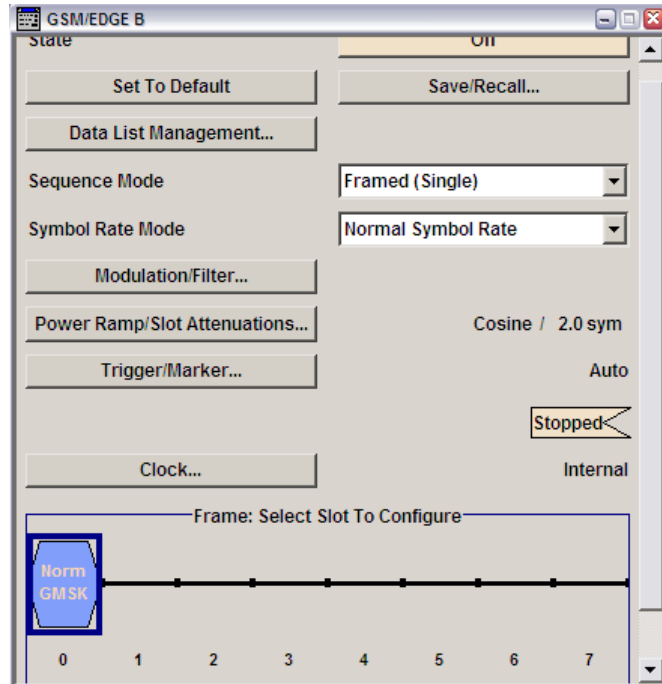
GSM/EDGE B

State

On

Set To Default

Save/Recall...

Data List Management...

Sequence Mode

Framed (Single)

Symbol Rate Mode

Normal Symbol Rate

Modulation/Filter...

Power Ramp/Slot Attenuations...

Cosine / 2.0 sym

Trigger/Marker...

Auto

Stopped

Clock...

Internal

Frame: Select Slot To Configure

Norm GMSK

0 1 2 3 4 5 6 7